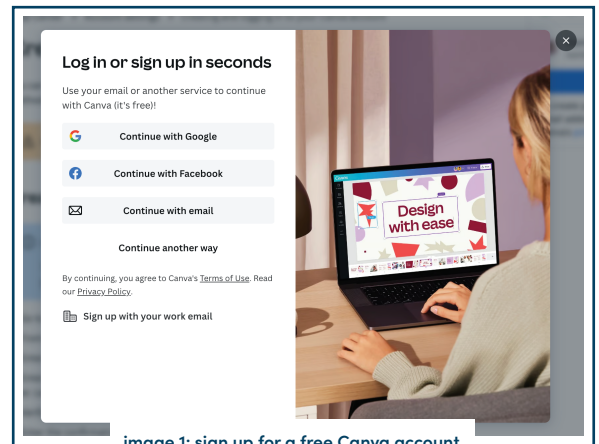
Log in or sign up in seconds

Use your email or another service to continue with Canva (it's free)!

Continue with Google

Continue with Facebook

Continue with email

Continue another way

By continuing, you agree to Canva's Terms of Use. Read our Privacy Policy.

Sign up with your work email

Design with ease

image 1: sign up for a free Canva account